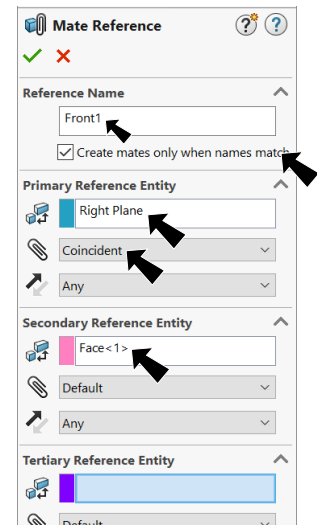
Mate Reference

Reference Name

Front1

Create mates only when names match

Primary Reference Entity

Right Plane

Coincident

Any

Secondary Reference Entity

Face<1>

Default

Any

Tertiary Reference Entity

Default